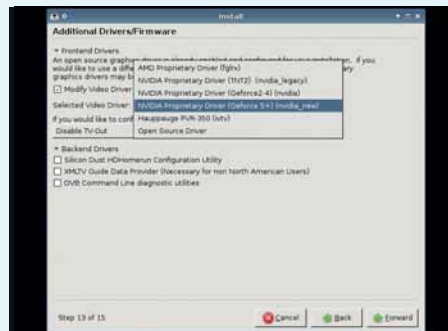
Install

Additional Drivers/Firmware

▾ Frontend Drivers

An open source graphi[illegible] If you would like to use a diffe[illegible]ary graphics drivers may b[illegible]

☑ Modify Video Driver

Selected Video Driver:

If you would like to conf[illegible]

Disable TV-Out

AMD Proprietary Driver (fglrx)

NVIDIA Proprietary Driver (TNT2) (nvidia_legacy)

NVIDIA Proprietary Driver (Geforce2-4) (nvidia)

NVIDIA Proprietary Driver (Geforce 5+) (nvidia_new)

Hauppauge PVR-350 (ivtv)

Open Source Driver

▾ Backend Drivers

☐ Silicon Dust HDHomerun Configuration Utility

☐ XMLTV Guide Data Provider (Necessary for non North American Users)

☐ DVB Command Line diagnostic utilities

Step 13 of 15

Cancel

Back

Forward